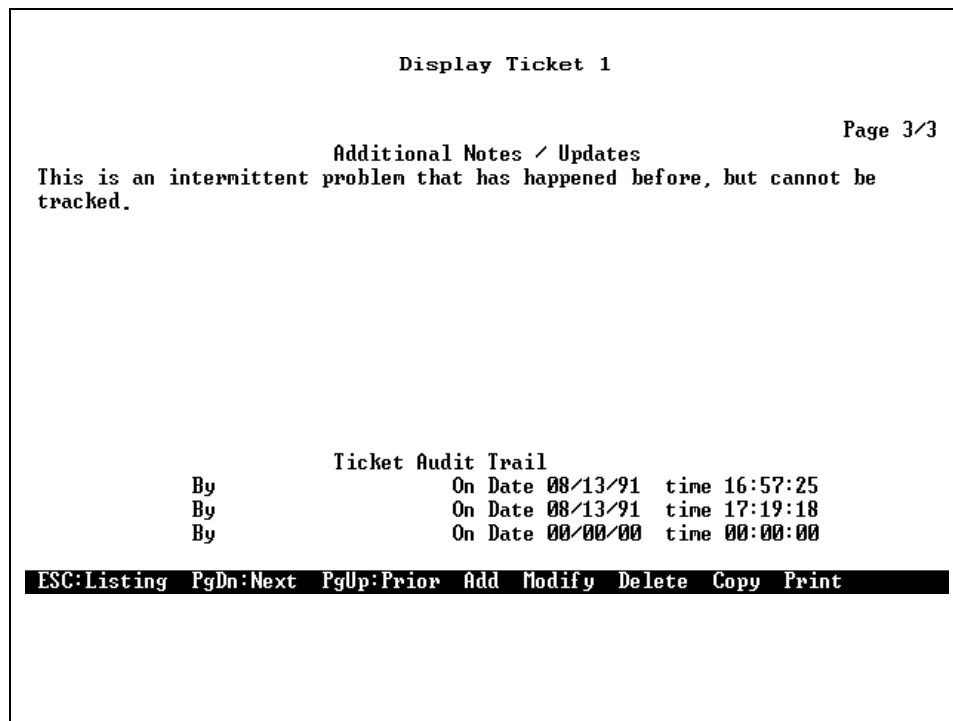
Display Ticket 1

Page 3/3

Additional Notes / Updates

This is an intermittent problem that has happened before, but cannot be tracked.

Ticket Audit Trail

By On Date 08/13/91 time 16:57:25
By On Date 08/13/91 time 17:19:18
By On Date 00/00/00 time 00:00:00

ESC:Listing PgDn:Next PgUp:Prior Add Modify Delete Copy Print